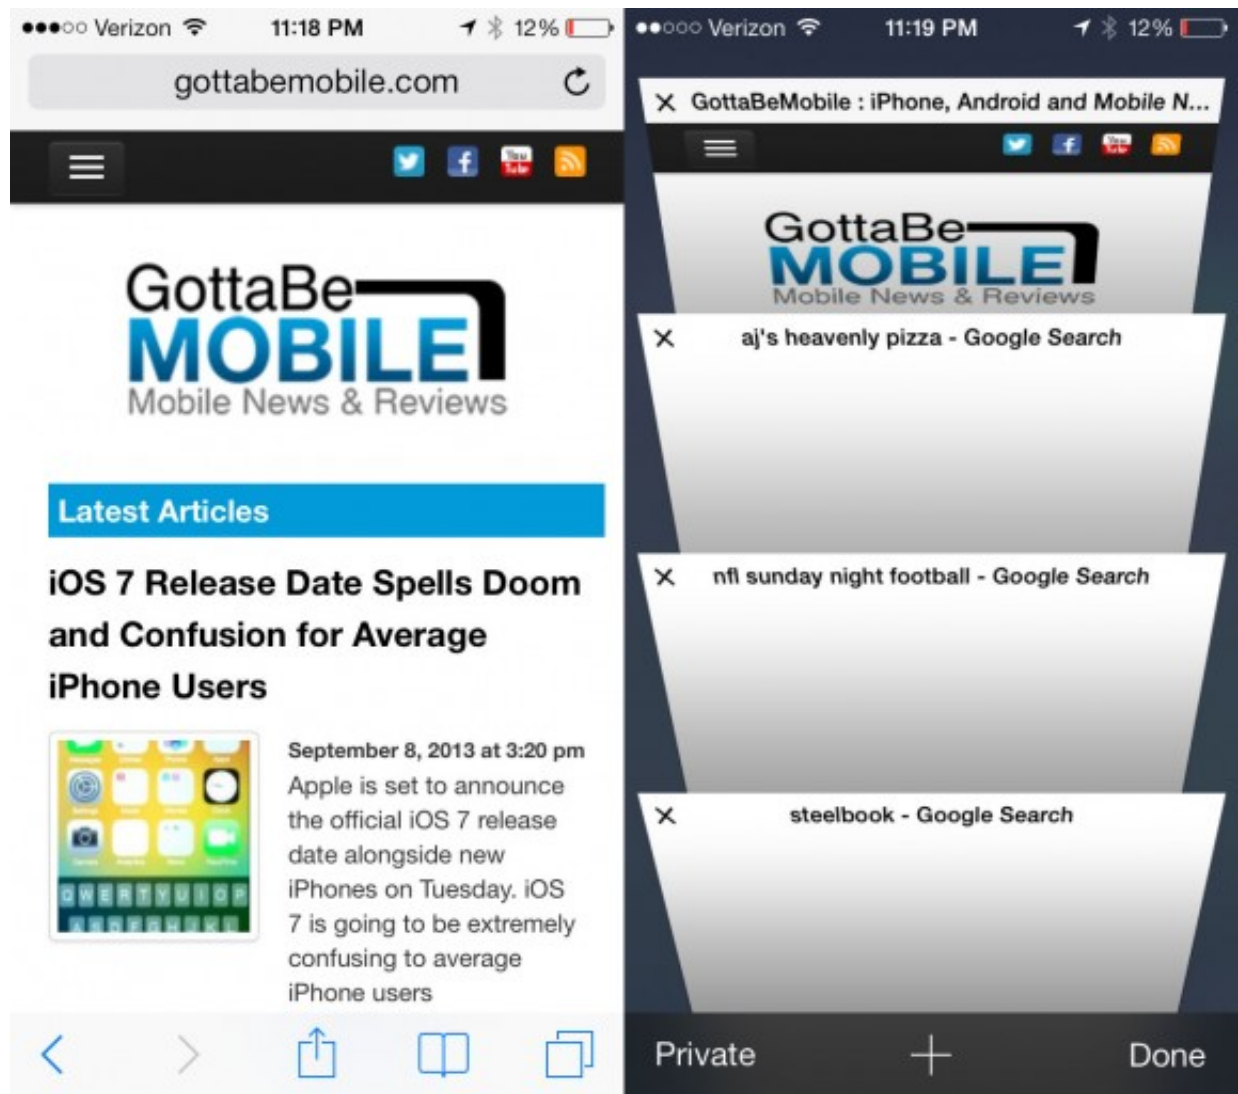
●●●○○ Verizon 11:18 PM 12%

gottabemobile.com

GottaBe MOBILE Mobile News & Reviews

Latest Articles

iOS 7 Release Date Spells Doom and Confusion for Average iPhone Users

September 8, 2013 at 3:20 pm

Apple is set to announce the official iOS 7 release date alongside new iPhones on Tuesday. iOS 7 is going to be extremely confusing to average iPhone users

●●○○○ Verizon 11:19 PM 12%

× GottaBeMobile : iPhone, Android and Mobile N...

GottaBe MOBILE Mobile News & Reviews

× aj's heavenly pizza - Google Search

× nfl sunday night football - Google Search

× steelbook - Google Search

Private + Done